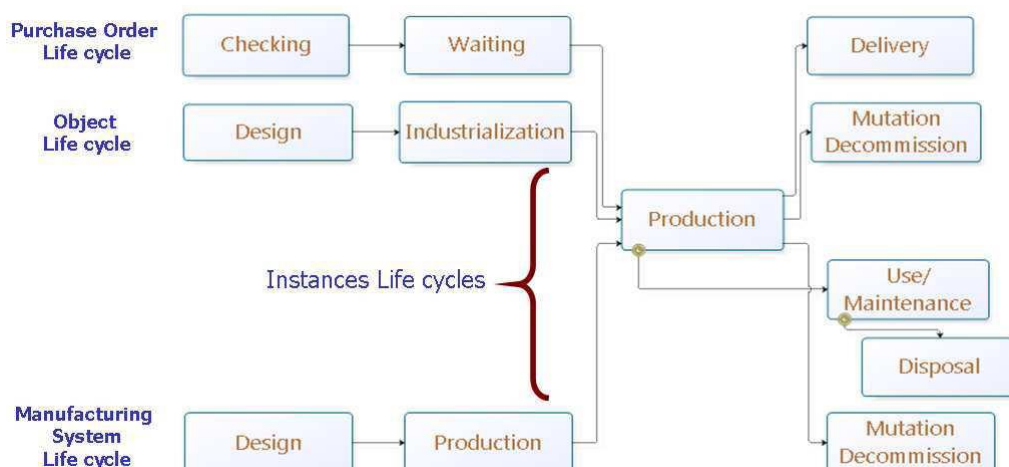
Purchase Order Life cycle

Checking

Waiting

Delivery

Object Life cycle

Design

Industrialization

Mutation Decommission

Production

Instances Life cycles

Use/ Maintenance

Disposal

Manufacturing System Life cycle

Design

Production

Mutation Decommission